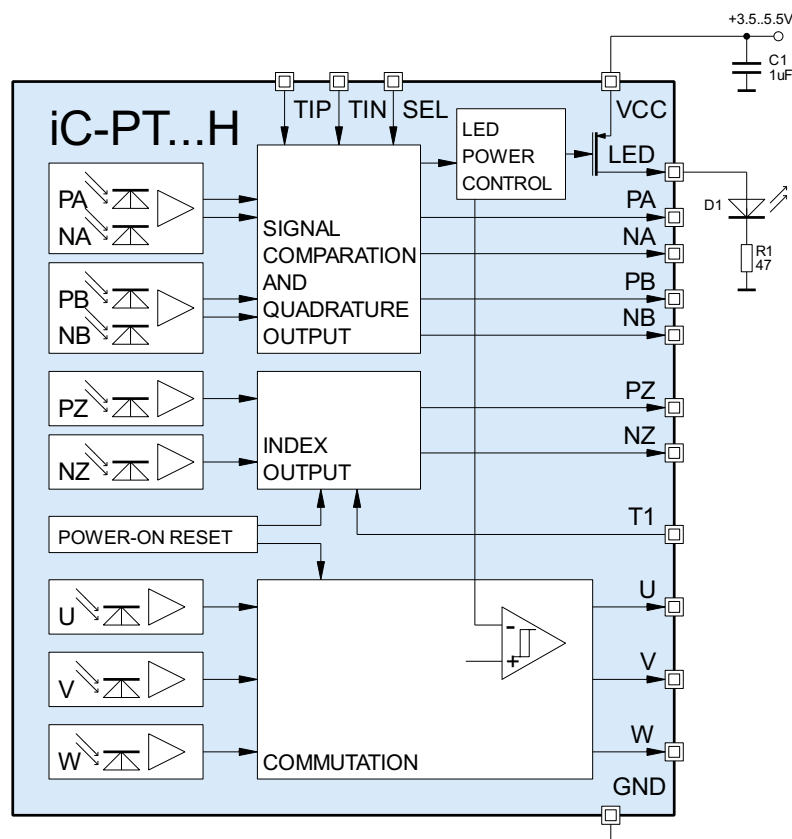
+3.5..5.5V

C1
1uF

TIP TIN SEL

VCC

iC-PT...H

LED
POWER
CONTROL

LED

D1

R1
47

PA
NA

SIGNAL
COMPARATION
AND
QUADRATURE
OUTPUT

PA
NA

PB
NB

PB
NB

PZ

INDEX
OUTPUT

PZ
NZ

NZ

POWER-ON RESET

T1

U

-
+

U

V

V

W

COMMUTATION

W

GND